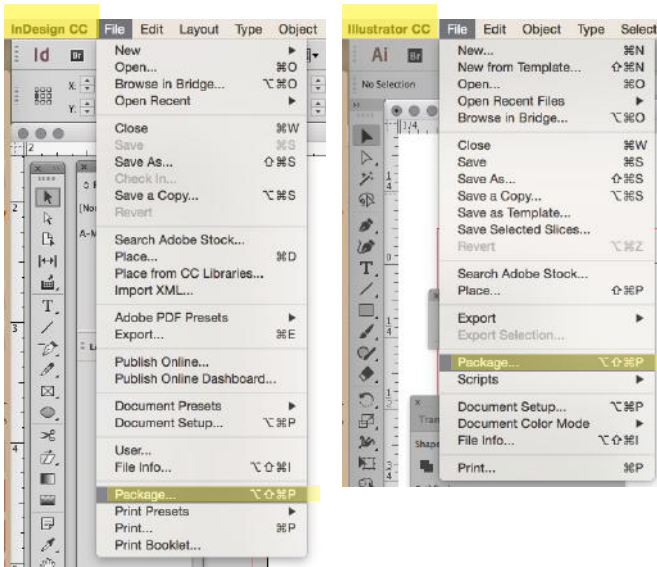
InDesign CC File Edit Layout Type Object

Id Br

New
Open... ⌘O
Browse in Bridge... ⌥⌘O
Open Recent

Close ⌘W
Save ⌘S
Save As... ⇧⌘S
Check In...
Save a Copy... ⌥⌘S
Revert

Search Adobe Stock...
Place... ⌘D
Place from CC Libraries...
Import XML...

Adobe PDF Presets
Export... ⌘E

Publish Online...
Publish Online Dashboard...

Document Presets
Document Setup... ⌥⌘P

User...
File Info... ⌥⇧⌘I

Package... ⌥⇧⌘P
Print Presets
Print... ⌘P
Print Booklet...

Illustrator CC File Edit Object Type Select

Ai Br

No Selection

New... ⌘N
New from Template... ⇧⌘N
Open... ⌘O
Open Recent Files
Browse in Bridge... ⌥⌘O

Close ⌘W
Save ⌘S
Save As... ⇧⌘S
Save a Copy... ⌥⌘S
Save as Template...
Save Selected Slices...
Revert ⌥⌘Z

Search Adobe Stock...
Place... ⇧⌘P

Export
Export Selection...

Package... ⌥⇧⌘P
Scripts

Document Setup... ⌥⌘P
Document Color Mode
File Info... ⌥⇧⌘I

Print... ⌘P